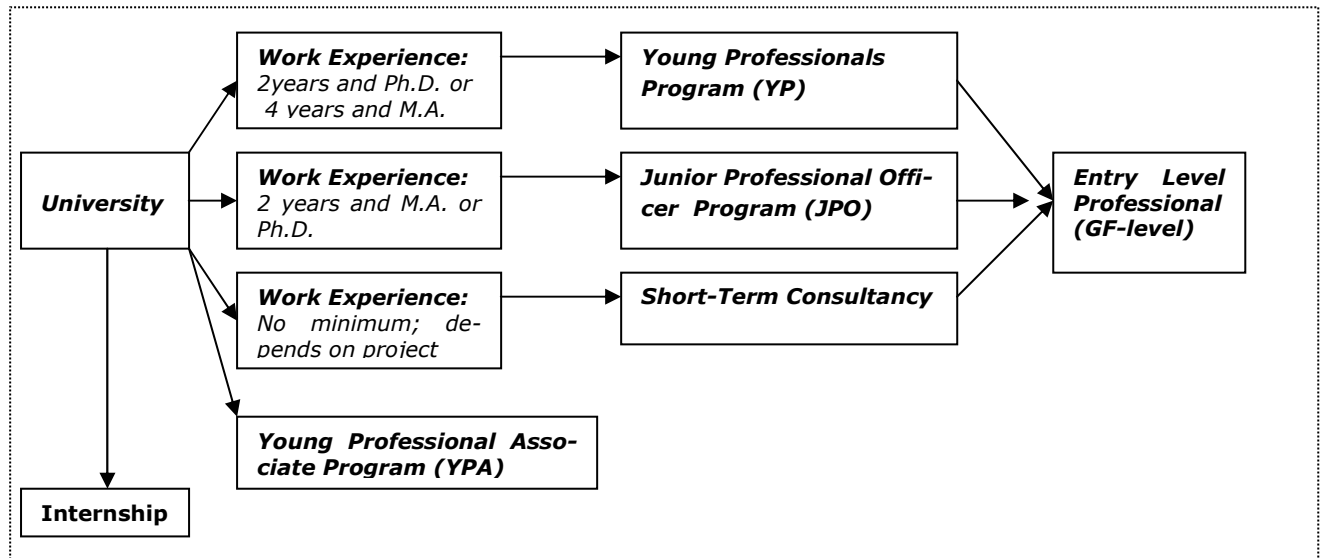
University

Work Experience: 2years and Ph.D. or 4 years and M.A.

Young Professionals Program (YP)

Work Experience: 2 years and M.A. or Ph.D.

Junior Professional Officer Program (JPO)

Entry Level Professional (GF-level)

Work Experience: No minimum; depends on project

Short-Term Consultancy

Young Professional Associate Program (YPA)

Internship